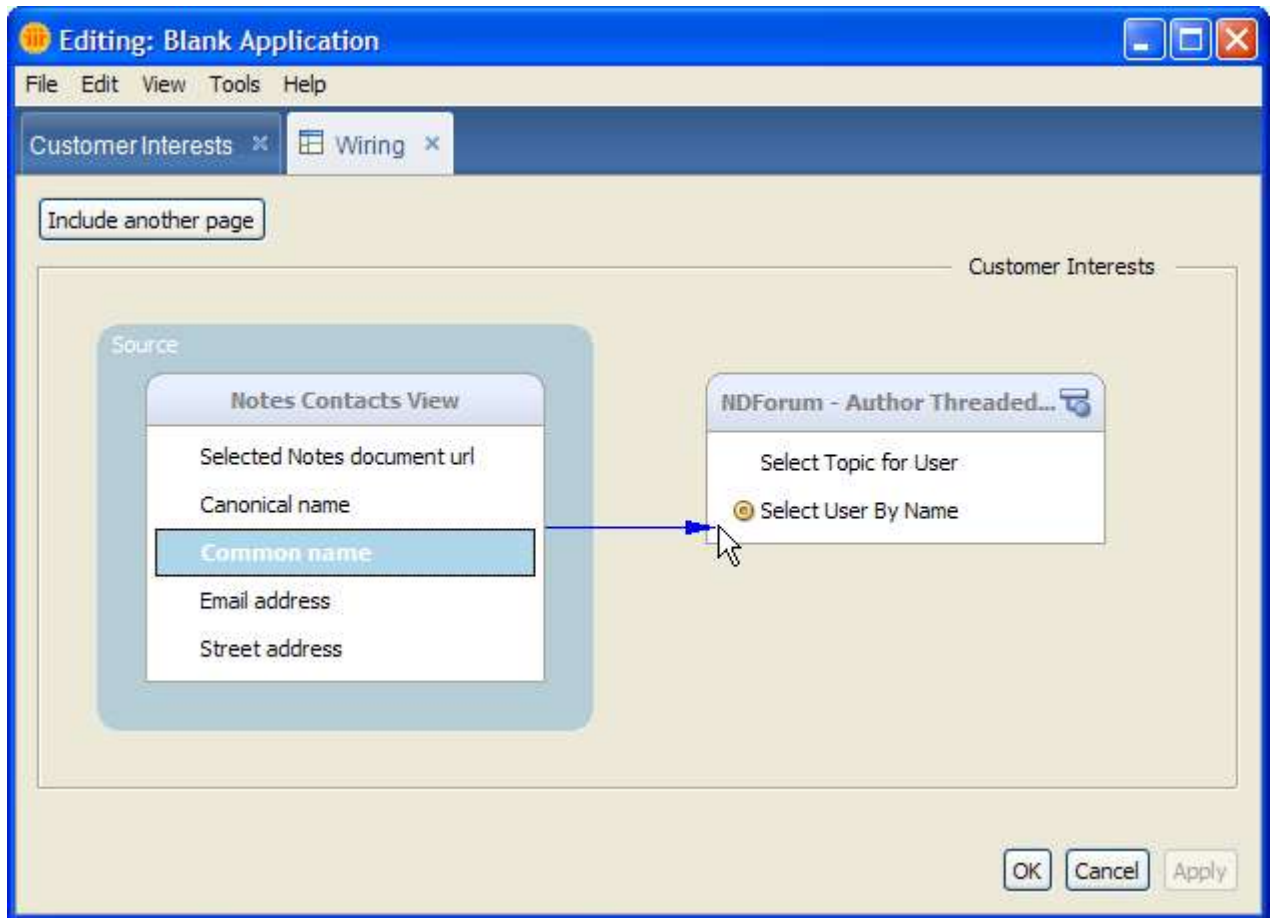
Editing: Blank Application

File Edit View Tools Help

Customer Interests ×
Wiring ×

Include another page

Customer Interests

Source

Notes Contacts View

Selected Notes document url
Canonical name
Common name
Email address
Street address

NDForum - Author Threaded...

Select Topic for User
Select User By Name

OK Cancel Apply